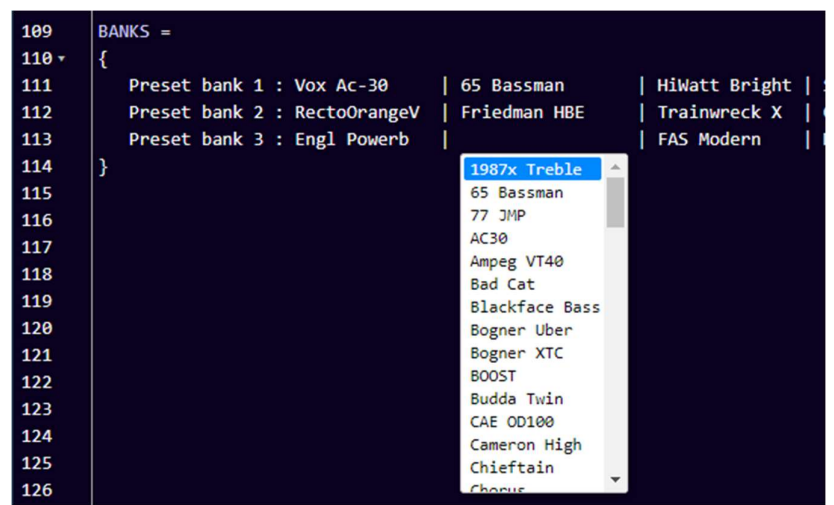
109 BANKS =
110 {
111 Preset bank 1 : Vox Ac-30 | 65 Bassman | HiWatt Bright |
112 Preset bank 2 : RectoOrangeV | Friedman HBE | Trainwreck X |
113 Preset bank 3 : Engl Powerb | | FAS Modern |
114 }
115
116
117
118
119
120
121
122
123
124
125
126

1987x Treble
65 Bassman
77 JMP
AC30
Ampeg VT40
Bad Cat
Blackface Bass
Bogner Uber
Bogner XTC
BOOST
Budda Twin
CAE OD100
Cameron High
Chieftain
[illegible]